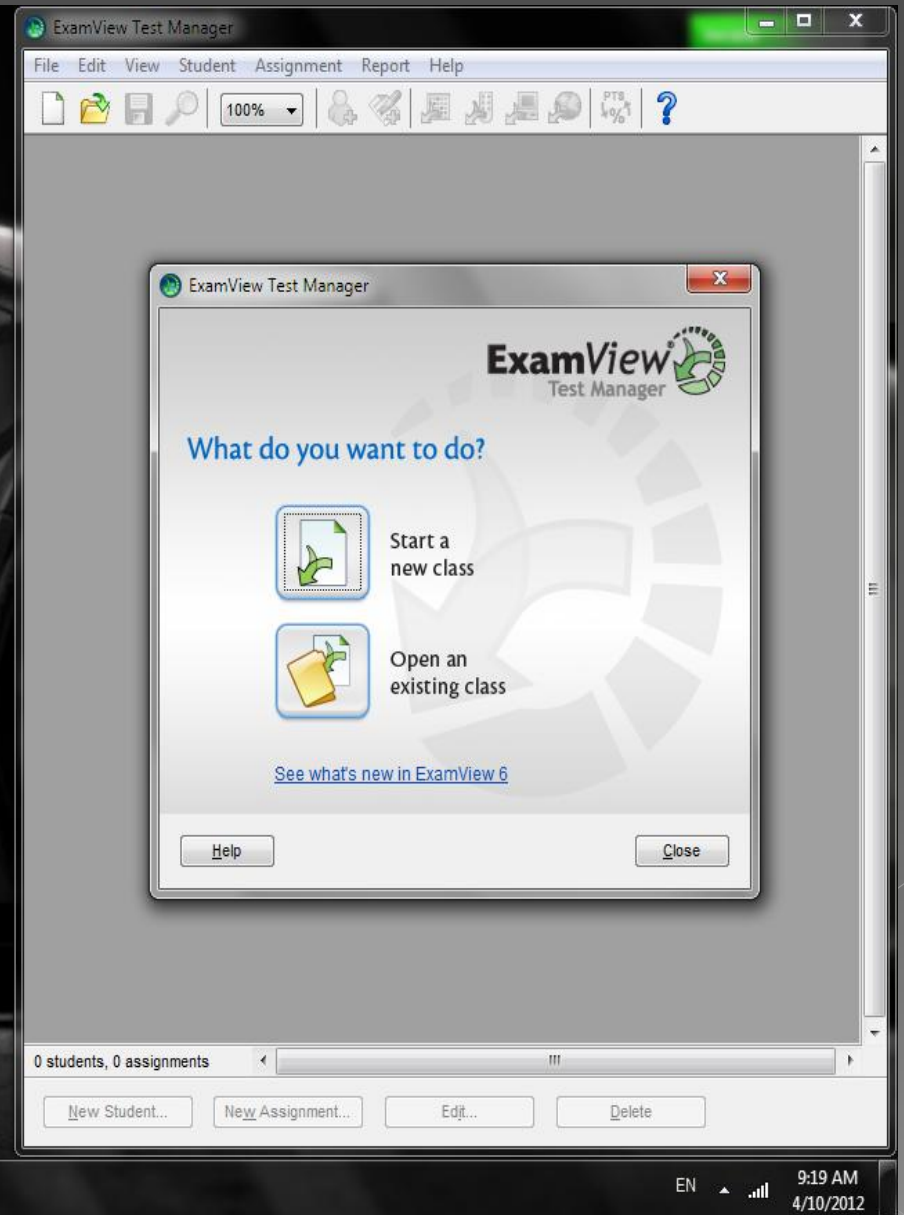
ExamView Test Manager

File Edit View Student Assignment Report Help

100%

ExamView Test Manager

ExamView Test Manager

What do you want to do?

Start a new class

Open an existing class

See what's new in ExamView 6

Help

Close

0 students, 0 assignments

New Student...

New Assignment...

Edit...

Delete

EN

9:19 AM
4/10/2012